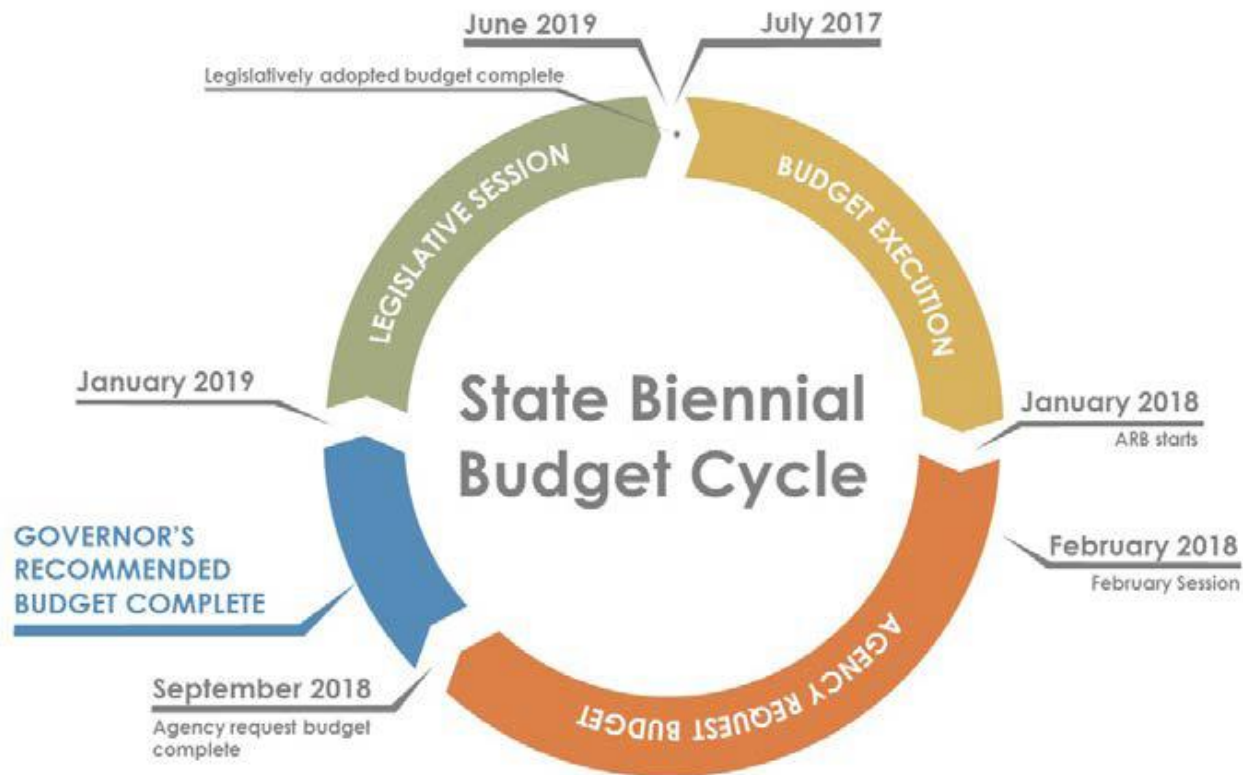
June 2019

July 2017

Legislatively adopted budget complete

LEGISLATIVE SESSION

BUDGET EXECUTION

State Biennial Budget Cycle

January 2019

January 2018
ARB starts

GOVERNOR'S RECOMMENDED BUDGET COMPLETE

February 2018
February Session

AGENCY REQUEST BUDGET

September 2018
Agency request budget complete